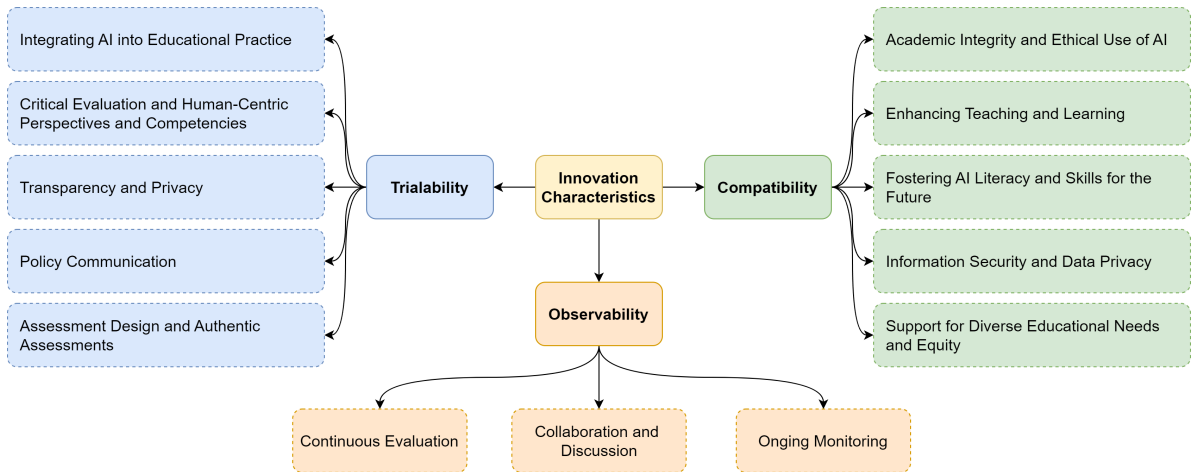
Innovation Characteristics

Trialability

Integrating AI into Educational Practice

Critical Evaluation and Human-Centric Perspectives and Competencies

Transparency and Privacy

Policy Communication

Assessment Design and Authentic Assessments

Compatibility

Academic Integrity and Ethical Use of AI

Enhancing Teaching and Learning

Fostering AI Literacy and Skills for the Future

Information Security and Data Privacy

Support for Diverse Educational Needs and Equity

Observability

Continuous Evaluation

Collaboration and Discussion

Onging Monitoring